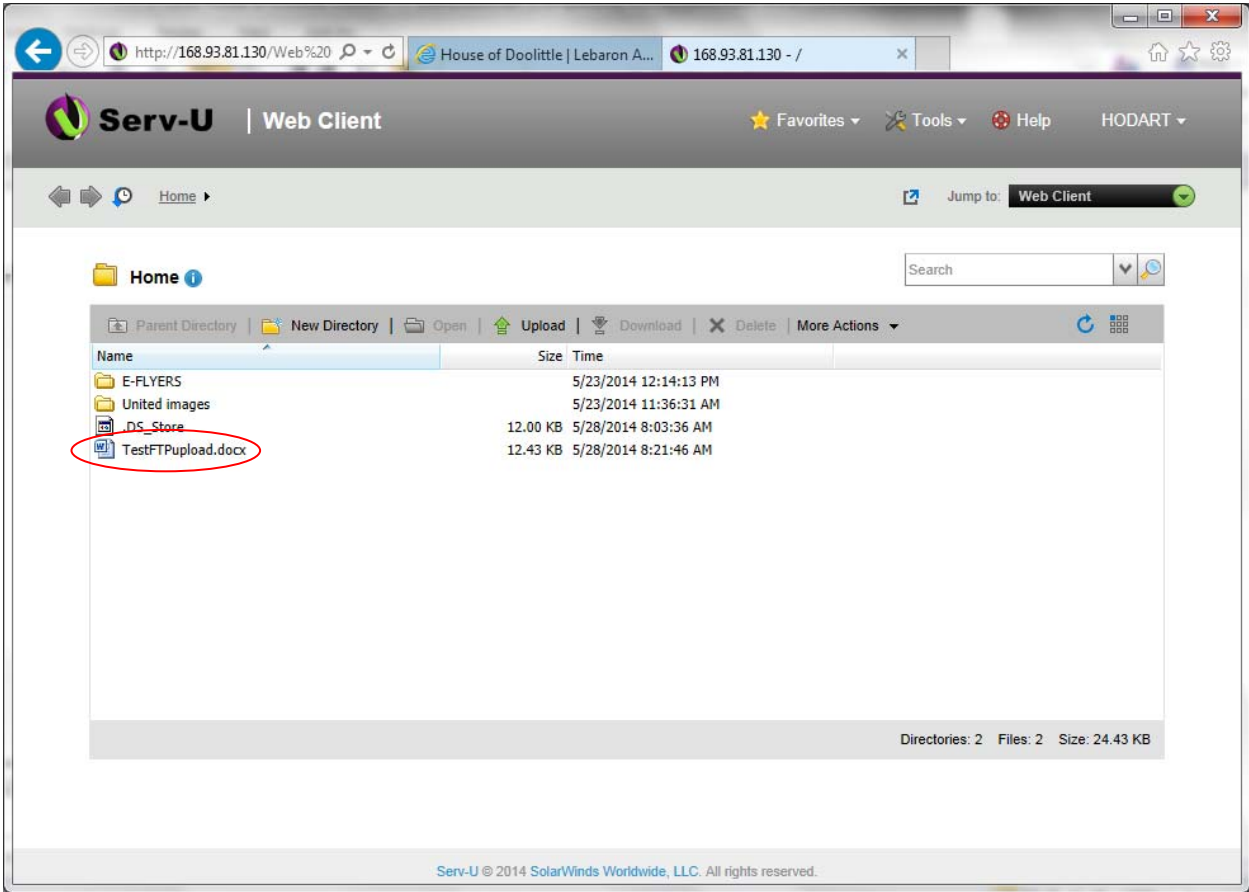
http://168.93.81.130/Web%20
House of Doolittle | Lebaron A...
168.93.81.130 - /

Serv-U | Web Client

Favorites Tools Help HODART

Home

Jump to: Web Client

Home

Search

Parent Directory | New Directory | Open | Upload | Download | Delete | More Actions

| Name | Size | Time |
|---|---|---|
| E-FLYERS | | 5/23/2014 12:14:13 PM |
| United images | | 5/23/2014 11:36:31 AM |
| .DS_Store | 12.00 KB | 5/28/2014 8:03:36 AM |
| TestFTPupload.docx | 12.43 KB | 5/28/2014 8:21:46 AM |

Directories: 2 Files: 2 Size: 24.43 KB

Serv-U © 2014 SolarWinds Worldwide, LLC. All rights reserved.